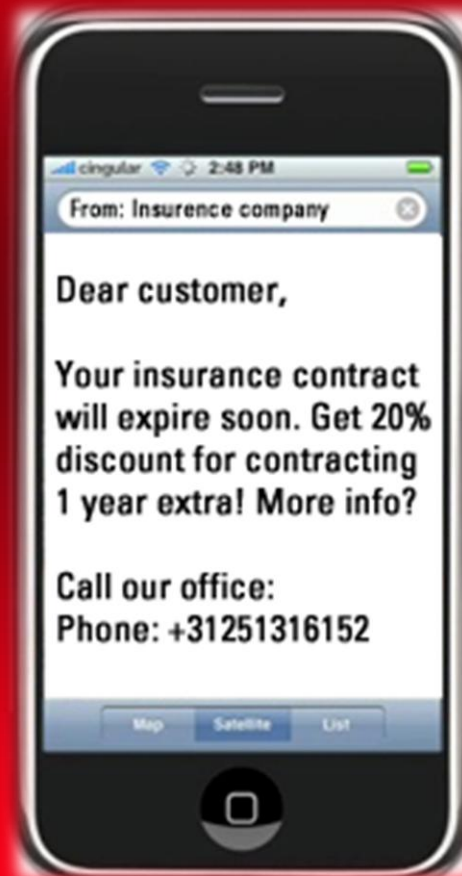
cingular 2:48 PM

From: Insurence company

Dear customer,

Your insurance contract will expire soon. Get 20% discount for contracting 1 year extra! More info?

Call our office:
Phone: +31251316152

Map Satellite List